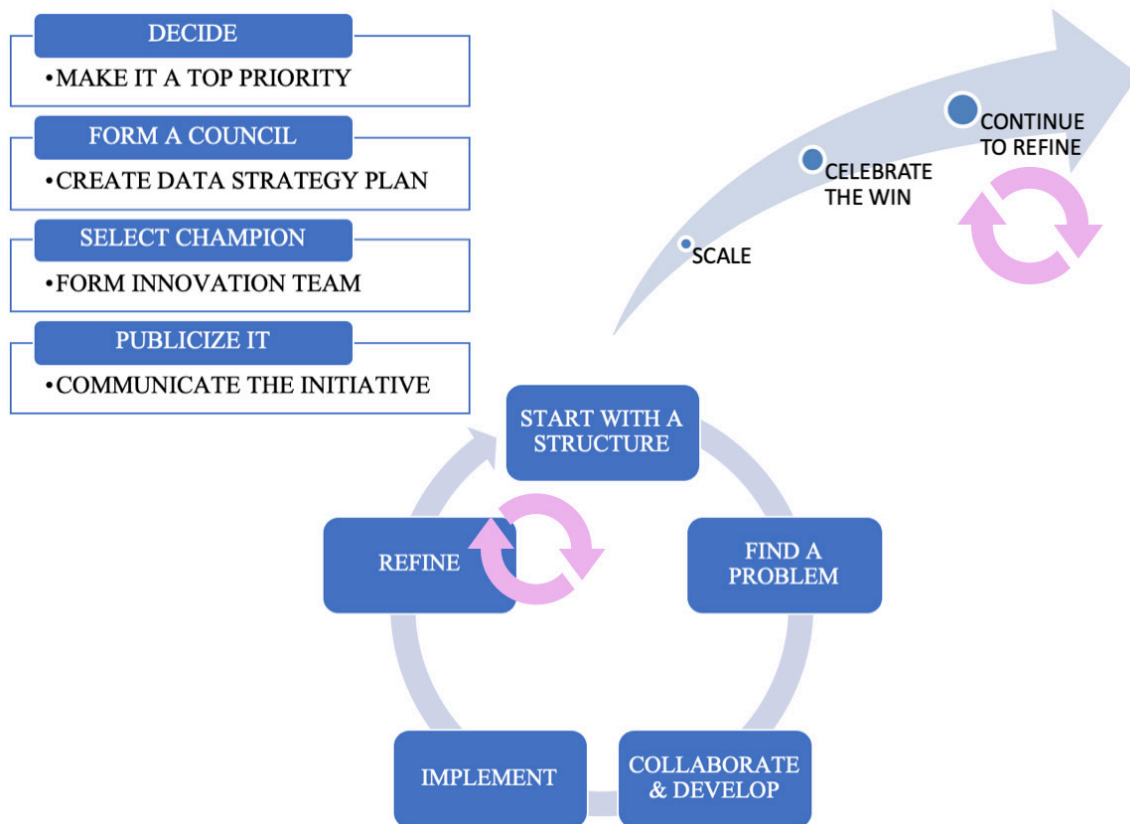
DECIDE
•MAKE IT A TOP PRIORITY

FORM A COUNCIL
•CREATE DATA STRATEGY PLAN

SELECT CHAMPION
•FORM INNOVATION TEAM

PUBLICIZE IT
•COMMUNICATE THE INITIATIVE

SCALE

CELEBRATE THE WIN

CONTINUE TO REFINE

START WITH A STRUCTURE

FIND A PROBLEM

COLLABORATE & DEVELOP

IMPLEMENT

REFINE